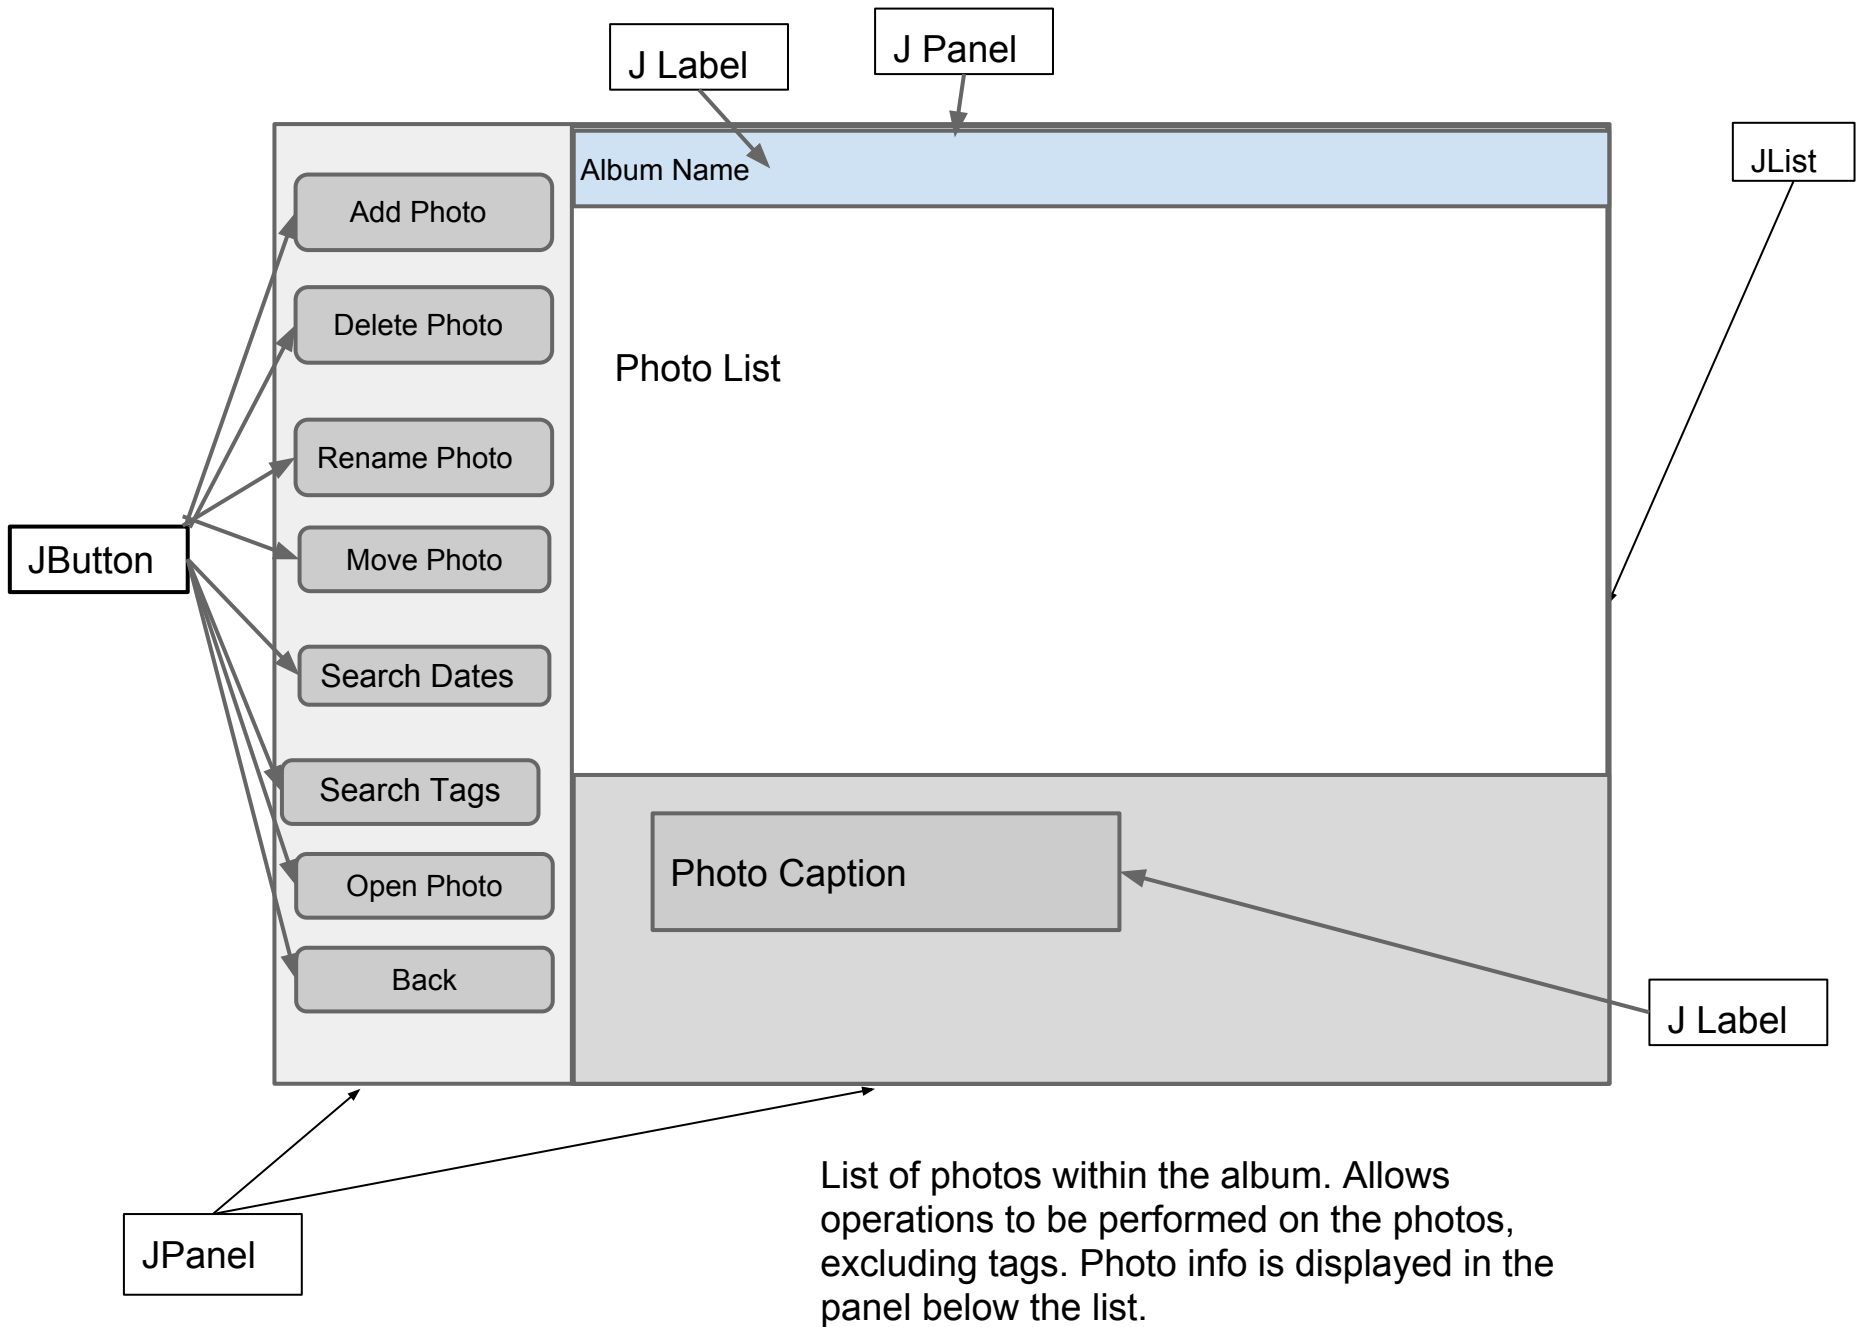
J Label

J Panel

JList

Album Name

Add Photo

Delete Photo

Photo List

Rename Photo

JButton

Move Photo

Search Dates

Search Tags

Open Photo

Back

Photo Caption

J Label

JPanel

List of photos within the album. Allows operations to be performed on the photos, excluding tags. Photo info is displayed in the panel below the list.